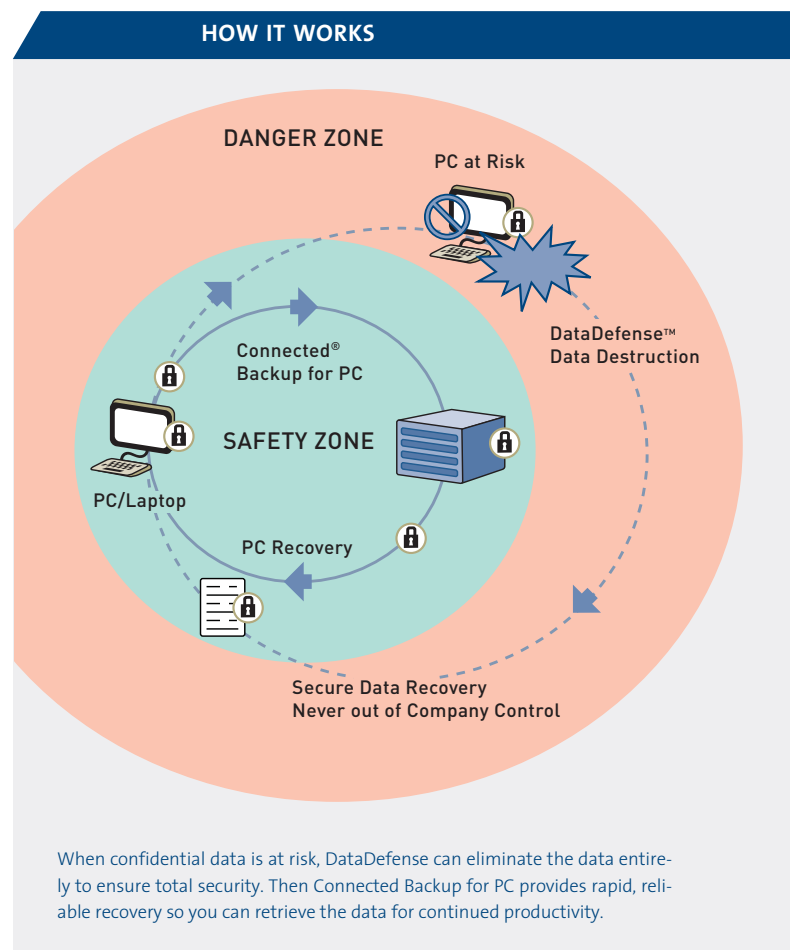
HOW IT WORKS

DANGER ZONE

PC at Risk

DataDefense™ Data Destruction

Connected® Backup for PC

SAFETY ZONE

PC/Laptop

PC Recovery

Secure Data Recovery
Never out of Company Control

When confidential data is at risk, DataDefense can eliminate the data entirely to ensure total security. Then Connected Backup for PC provides rapid, reliable recovery so you can retrieve the data for continued productivity.